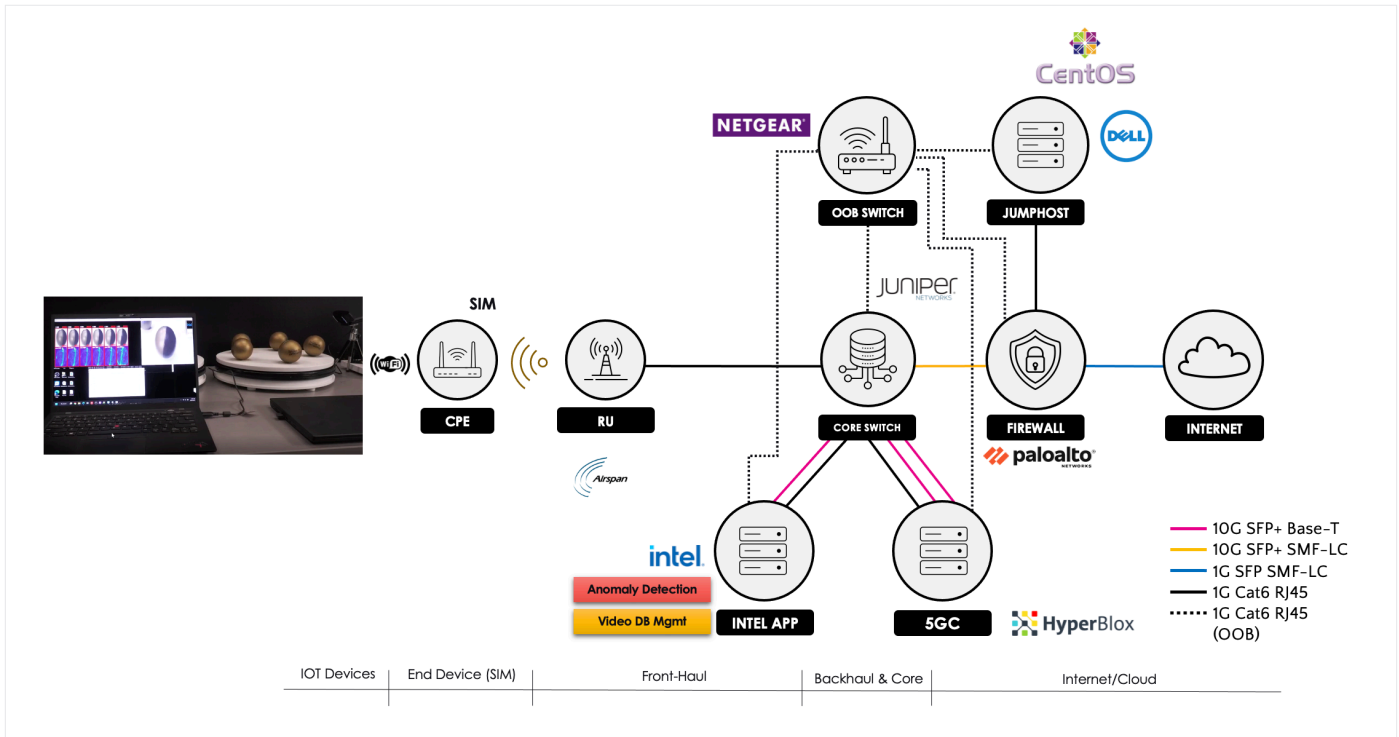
CentOS

NETGEAR

DELL

OOB SWITCH

JUMPHOST

JUNIPER NETWORKS

SIM

CPE

RU

CORE SWITCH

FIREWALL

INTERNET

paloalto NETWORKS

Airspan

intel.

Anomaly Detection

Video DB Mgmt

INTEL APP

5GC

HyperBlox

10G SFP+ Base-T
10G SFP+ SMF-LC
1G SFP SMF-LC
1G Cat6 RJ45
1G Cat6 RJ45 (OOB)

| IOT Devices | End Device (SIM) | Front-Haul | Backhaul & Core | Internet/Cloud |